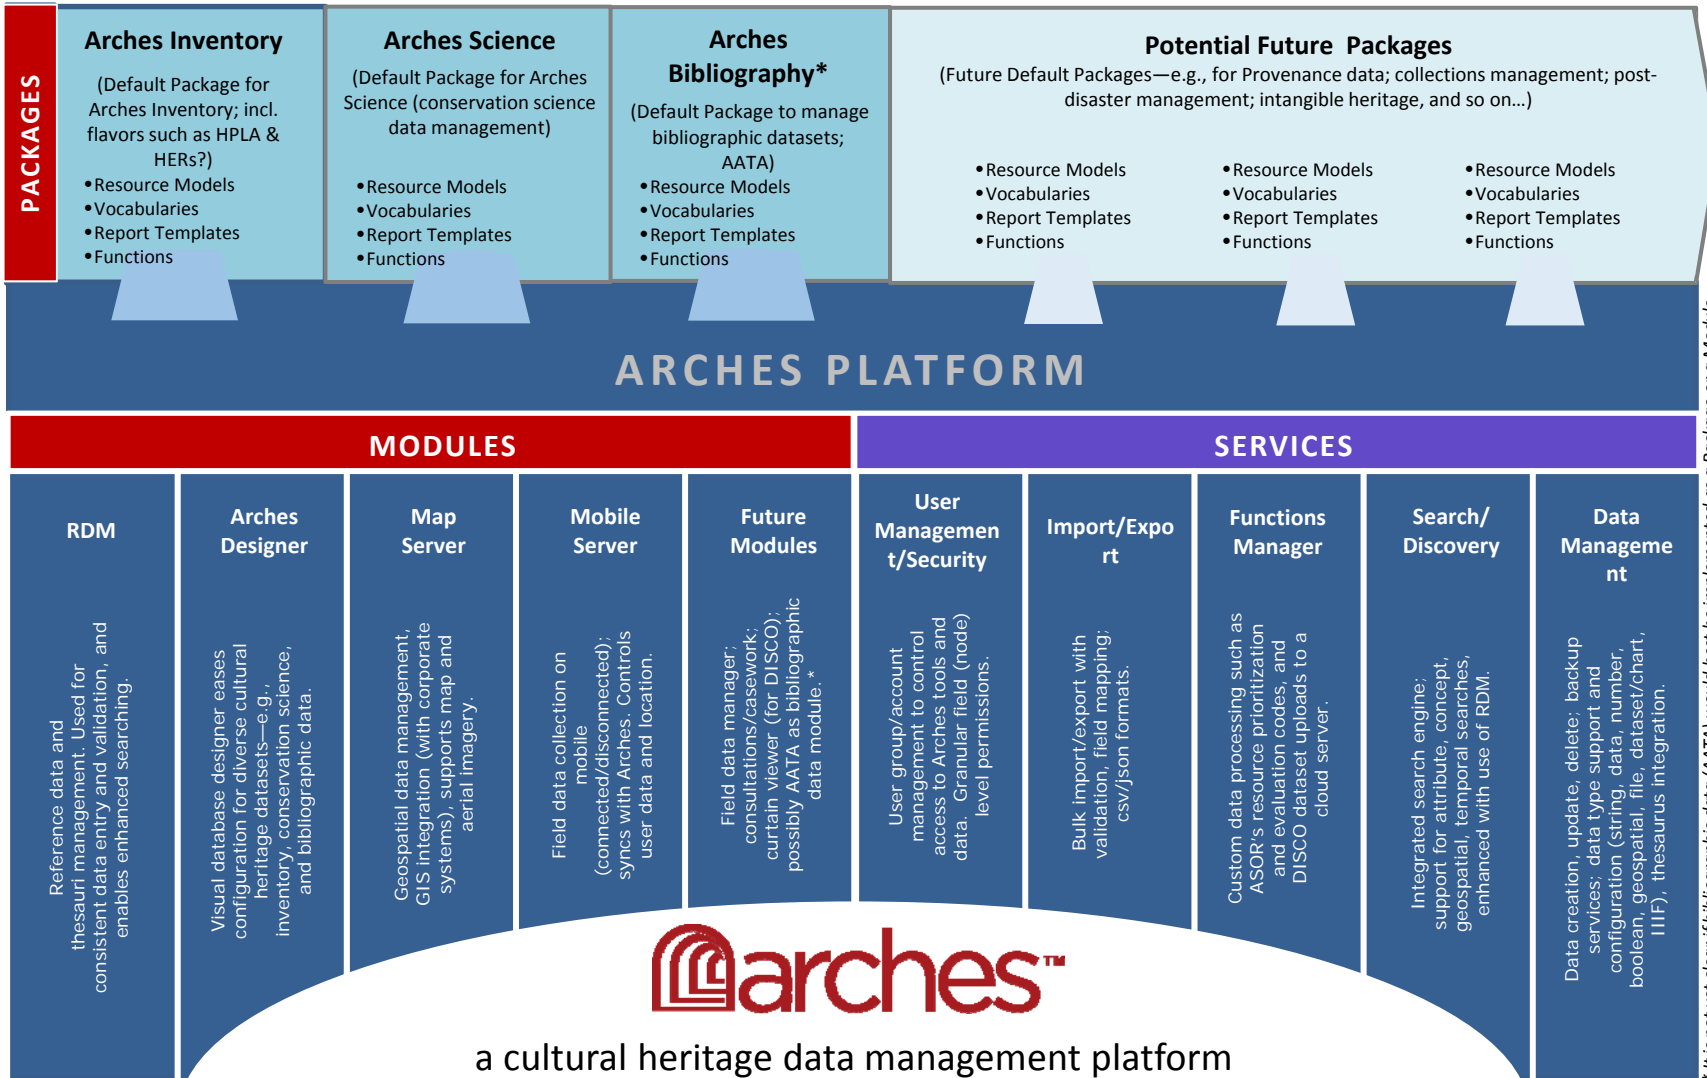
PACKAGES

Arches Inventory

(Default Package for Arches Inventory; incl. flavors such as HPLA & HERs?)
•Resource Models
•Vocabularies
•Report Templates
•Functions

Arches Science

(Default Package for Arches Science (conservation science data management)
•Resource Models
•Vocabularies
•Report Templates
•Functions

Arches Bibliography*

(Default Package to manage bibliographic datasets; AATA)
•Resource Models
•Vocabularies
•Report Templates
•Functions

Potential Future Packages

(Future Default Packages—e.g., for Provenance data; collections management; post-disaster management; intangible heritage, and so on…)

•Resource Models
•Vocabularies
•Report Templates
•Functions

•Resource Models
•Vocabularies
•Report Templates
•Functions

•Resource Models
•Vocabularies
•Report Templates
•Functions

ARCHES PLATFORM

MODULES

SERVICES

RDM

Reference data and thesauri management. Used for consistent data entry and validation, and enables enhanced searching.

Arches Designer

Visual database designer eases configuration for diverse cultural heritage datasets—e.g., inventory, conservation science, and bibliographic data.

Map Server

Geospatial data management, GIS integration (with corporate systems), supports map and aerial imagery.

Mobile Server

Field data collection on mobile (connected/disconnected); syncs with Arches. Controls user data and location.

Future Modules

Field data manager; consultations/casework; curtain viewer (for DISCO); possibly AATA as bibliographic data module.*

User Management/Security

User group/account management to control access to Arches tools and data. Granular field (node) level permissions.

Import/Export

Bulk import/export with validation, field mapping; csv/json formats.

Functions Manager

Custom data processing such as ASOR's resource prioritization and evaluation codes, and DISCO dataset uploads to a cloud server.

Search/ Discovery

Integrated search engine; support for attribute, concept, geospatial, temporal searches, enhanced with use of RDM.

Data Management

Data creation, update, delete; backup services; data type support and configuration (string, data, number, boolean, geospatial, file, dataset/chart, IIIF), thesaurus integration.

arches™

a cultural heritage data management platform